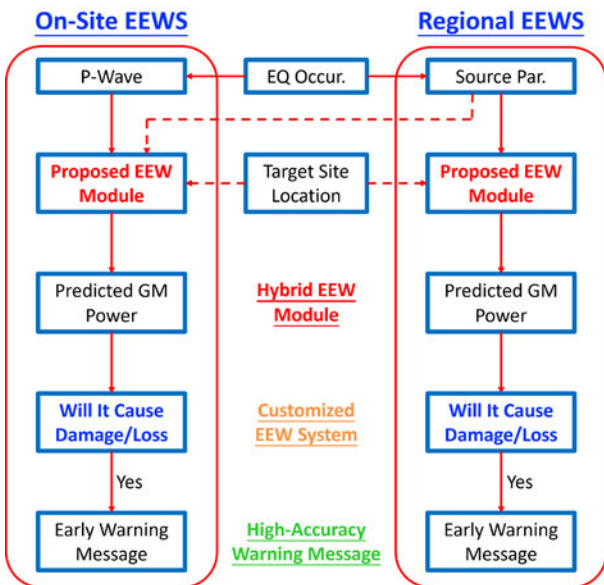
On-Site EEWS

Regional EEWS

P-Wave

EQ Occur.

Source Par.

Proposed EEW Module

Target Site Location

Proposed EEW Module

Predicted GM Power

Hybrid EEW Module

Predicted GM Power

Will It Cause Damage/Loss

Customized EEW System

Will It Cause Damage/Loss

Yes

Yes

Early Warning Message

High-Accuracy Warning Message

Early Warning Message